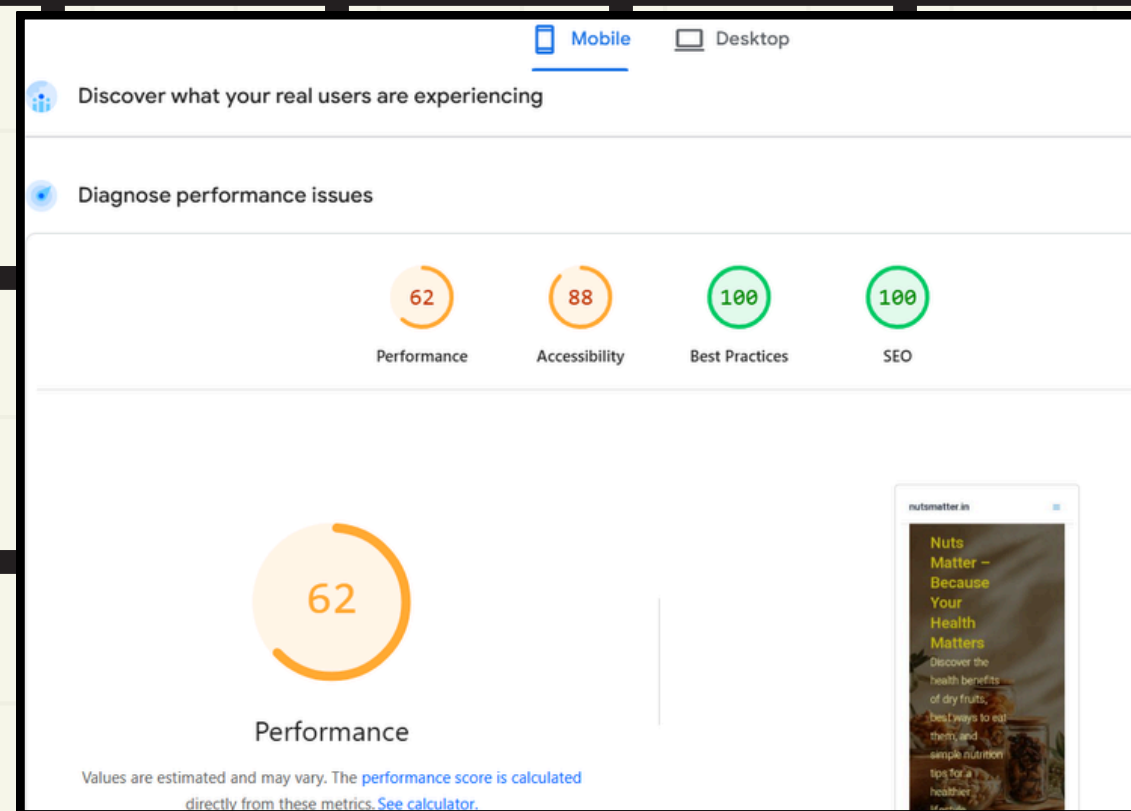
Mobile Desktop

Discover what your real users are experiencing

Diagnose performance issues

62
Performance

88
Accessibility

100
Best Practices

100
SEO

62

Performance

Values are estimated and may vary. The performance score is calculated directly from these metrics. See calculator.

nutsmatter.in

Nuts Matter – Because Your Health Matters

Discover the health benefits of dry fruits, best ways to eat them, and simple nutrition tips for a healthier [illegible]